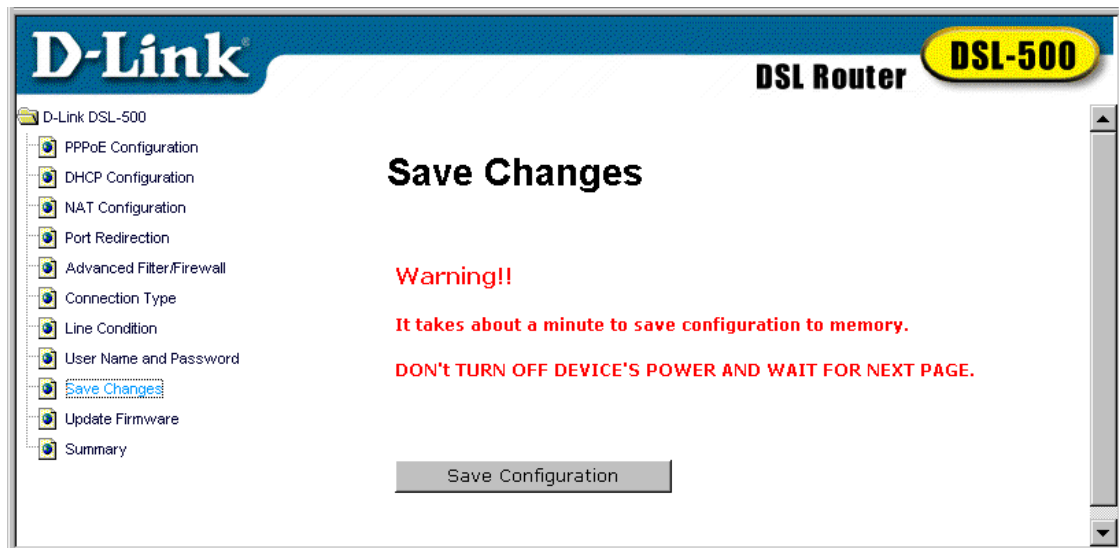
D-Link®

DSL Router DSL-500

D-Link DSL-500
PPPoE Configuration
DHCP Configuration
NAT Configuration
Port Redirection
Advanced Filter/Firewall
Connection Type
Line Condition
User Name and Password
Save Changes
Update Firmware
Summary

Save Changes

Warning!!

It takes about a minute to save configuration to memory.

DON't TURN OFF DEVICE'S POWER AND WAIT FOR NEXT PAGE.

Save Configuration